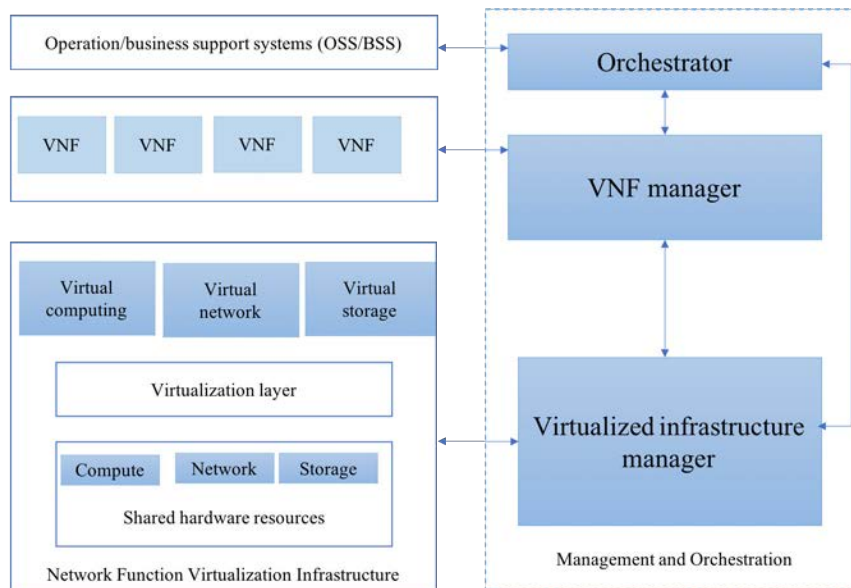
Operation/business support systems (OSS/BSS)

Orchestrator

VNF VNF VNF VNF

VNF manager

Virtual computing

Virtual network

Virtual storage

Virtualization layer

Compute Network Storage

Shared hardware resources

Virtualized infrastructure manager

Management and Orchestration

Network Function Virtualization Infrastructure